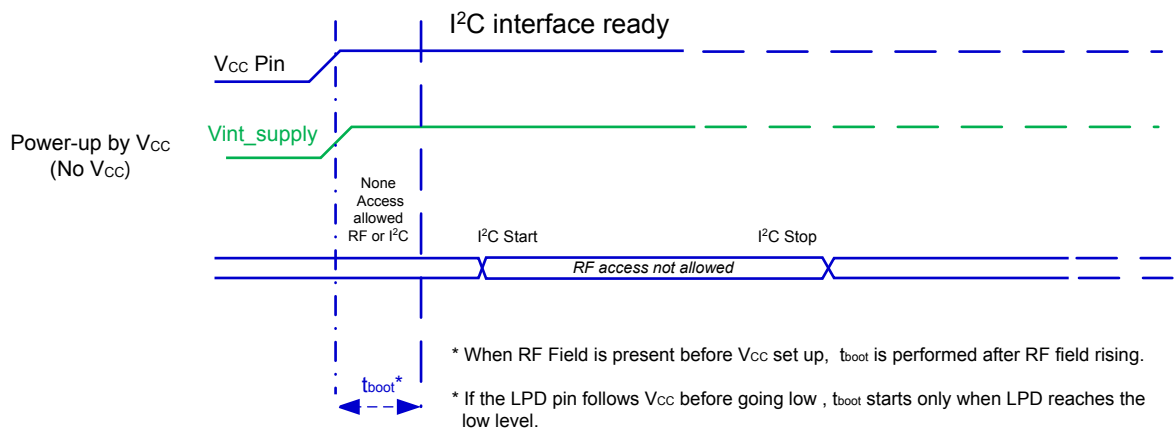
$I^2C$ interface ready

$V_{CC}$ Pin

Power-up by $V_{CC}$ (No $V_{CC}$)

Vint_supply

None Access allowed RF or $I^2C$

$I^2C$ Start

$I^2C$ Stop

RF access not allowed

$t_{boot}$*

* When RF Field is present before $V_{CC}$ set up, $t_{boot}$ is performed after RF field rising.

* If the LPD pin follows $V_{CC}$ before going low , $t_{boot}$ starts only when LPD reaches the low level.